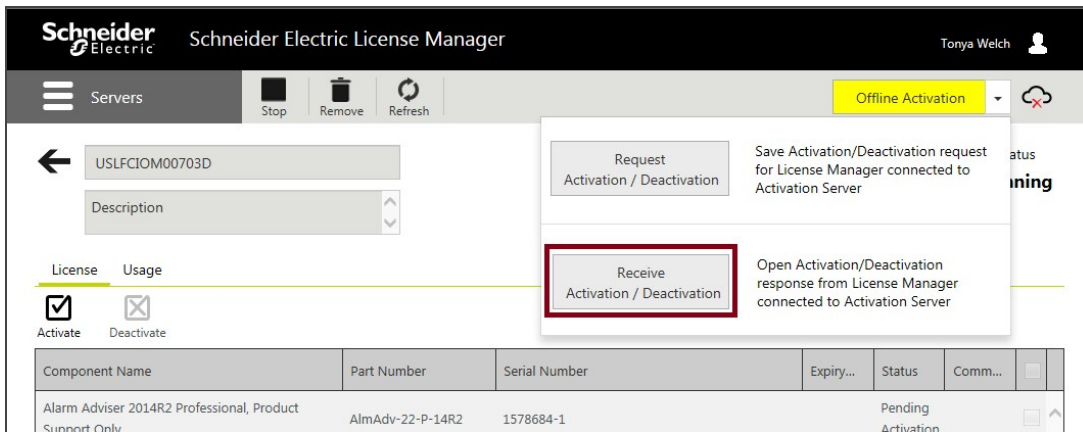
Schneider Electric Schneider Electric License Manager Tonya Welch

Servers Stop Remove Refresh Offline Activation

USLFCIOM00703D

Description

Request Activation / Deactivation

Save Activation/Deactivation request for License Manager connected to Activation Server

atus

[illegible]nning

Receive Activation / Deactivation

Open Activation/Deactivation response from License Manager connected to Activation Server

License Usage

Activate Deactivate

| Component Name | Part Number | Serial Number | Expiry... | Status | Comm... |
|---|---|---|---|---|---|
| Alarm Adviser 2014R2 Professional, Product Support Only | AlmAdv-22-P-14R2 | 1578684-1 | | Pending Activation | |